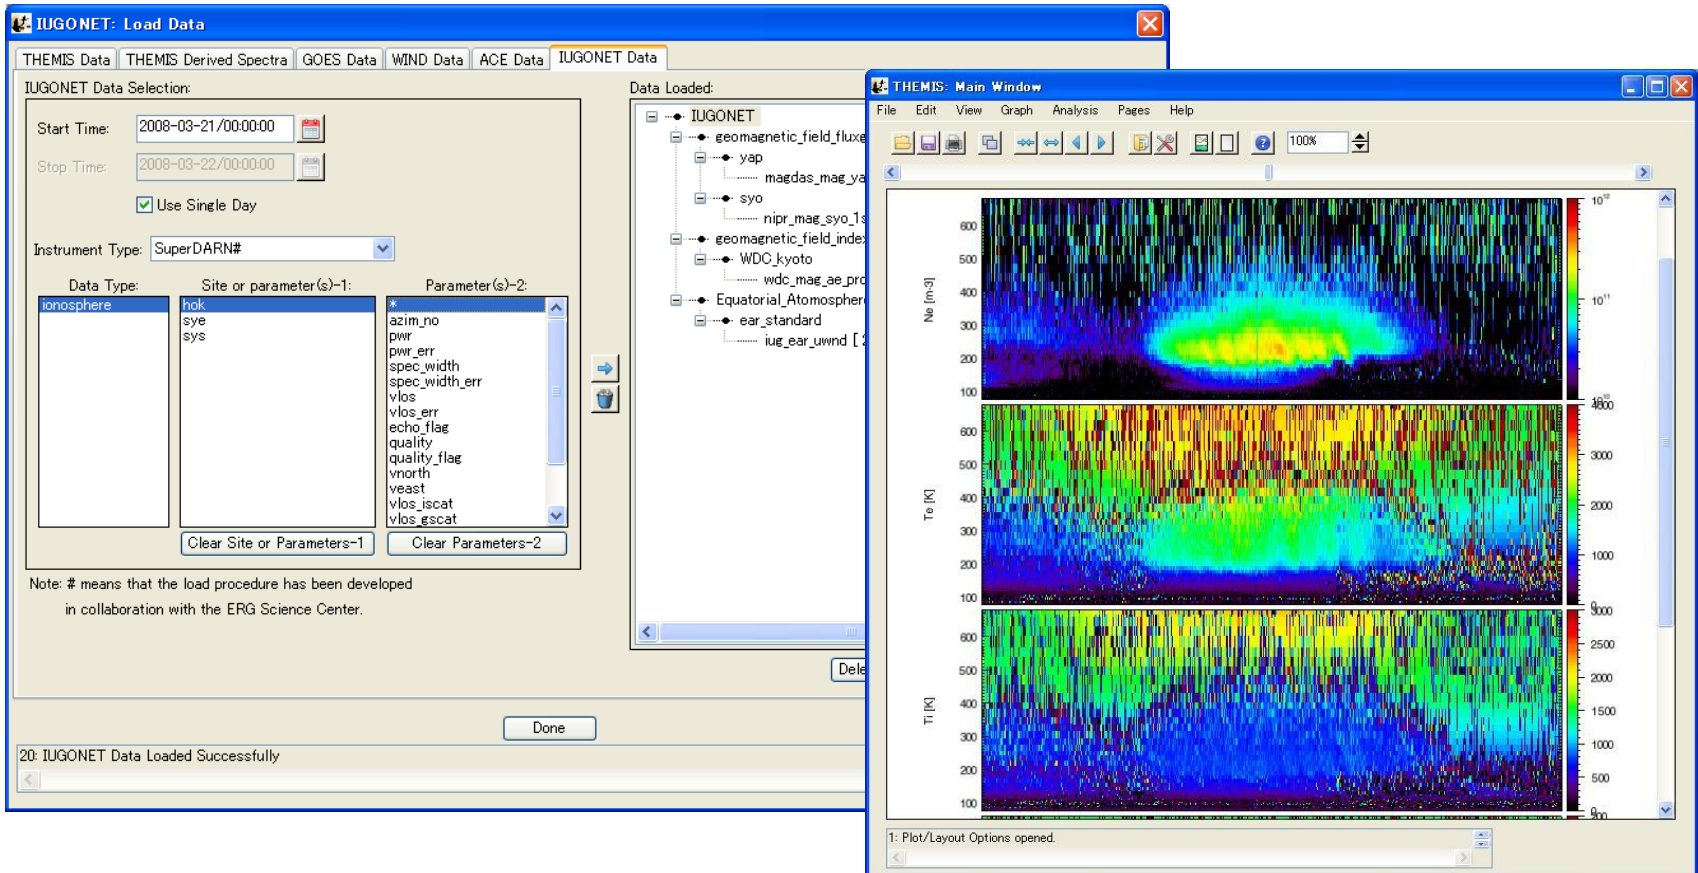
IUGONET: Load Data

THEMIS Data | THEMIS Derived Spectra | GOES Data | WIND Data | ACE Data | IUGONET Data

IUGONET Data Selection:

Start Time: 2008-03-21/00:00:00

Stop Time: 2008-03-22/00:00:00

Use Single Day

Instrument Type: SuperDARN#

Data Type:
ionosphere

Site or parameter(s)-1:
hok
sye
sys

Parameter(s)-2:
*
azim_no
pwr
pwr_err
spec_width
spec_width_err
vlos
vlos_err
echo_flag
quality
quality_flag
vnorth
veast
vlos_iscat
vlos_gscat

Clear Site or Parameters-1
Clear Parameters-2

Note: # means that the load procedure has been developed in collaboration with the ERG Science Center.

Data Loaded:
IUGONET
geomagnetic_field_fluxe
yap
magdas_mag_ya
syo
nipr_mag_syo_1s
geomagnetic_field_inde
WDC_kyoto
wdc_mag_ae_pro
Equatorial_Atomospher
ear_standard
iug_ear_uwnd [ 2

Dele

Done

20: IUGONET Data Loaded Successfully

THEMIS: Main Window

File Edit View Graph Analysis Pages Help

100%

Ne [m-3]
600
500
400
300
200
100
$10^{12}$
$10^{11}$
$10^{10}$

Te [K]
600
500
400
300
200
100
4000
3000
2000
1000
0

Ti [K]
600
500
400
300
200
100
3000
2500
2000
1500
1000
500
0

1: Plot/Layout Options opened.